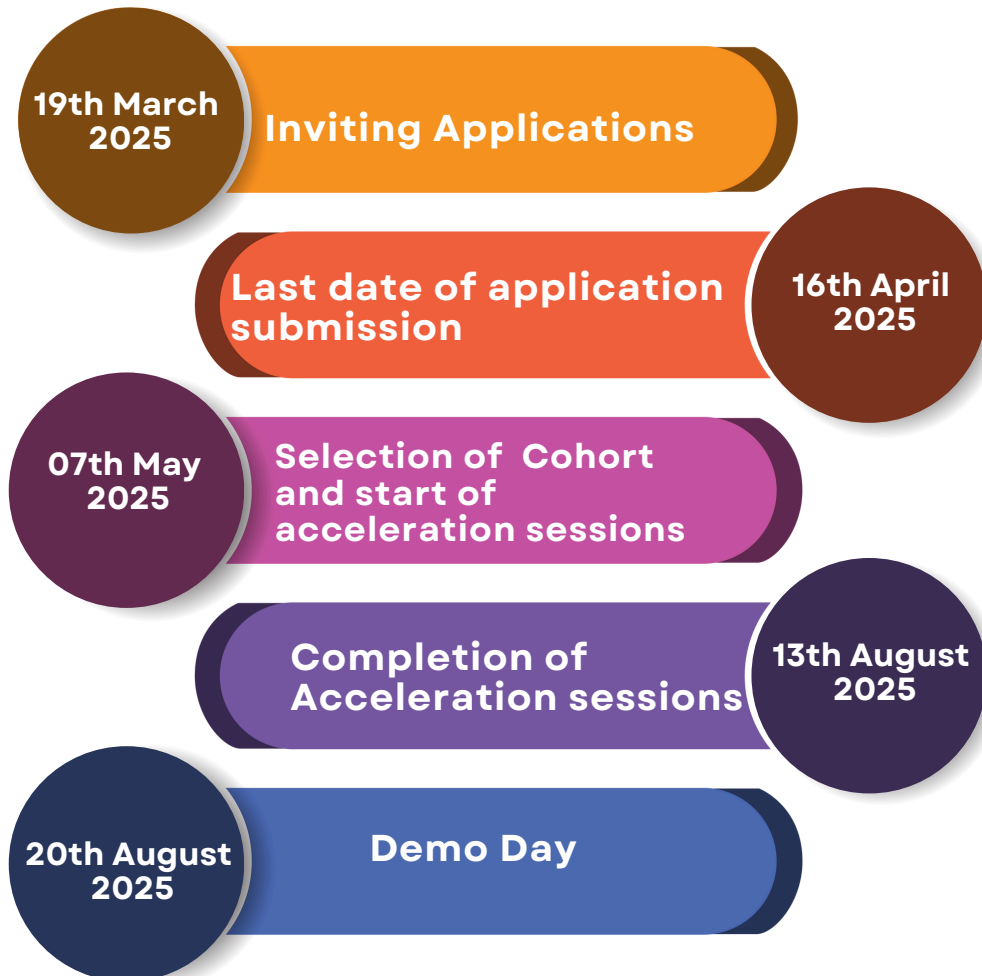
19th March 2025

Inviting Applications

Last date of application submission

16th April 2025

07th May 2025

Selection of Cohort and start of acceleration sessions

Completion of Acceleration sessions

13th August 2025

20th August 2025

Demo Day